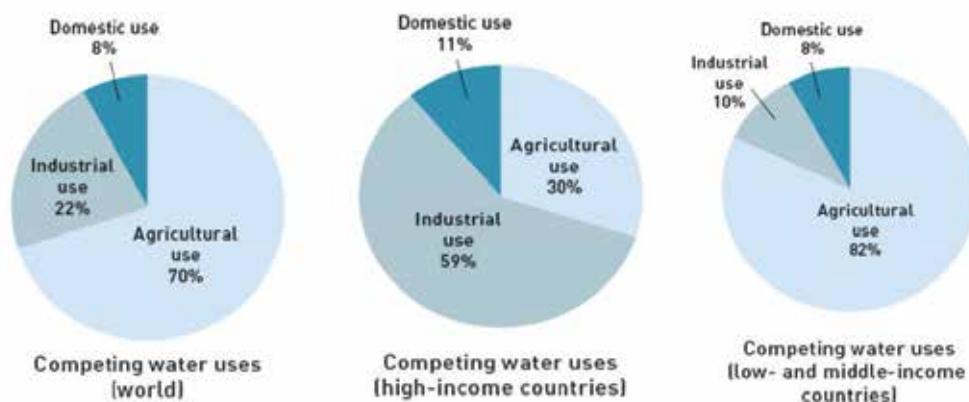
Domestic use
8%

Industrial use
22%

Agricultural use
70%

Competing water uses (world)

Domestic use
11%

Agricultural use
30%

Industrial use
59%

Competing water uses (high-income countries)

Domestic use
8%

Industrial use
10%

Agricultural use
82%

Competing water uses (low- and middle-income countries)